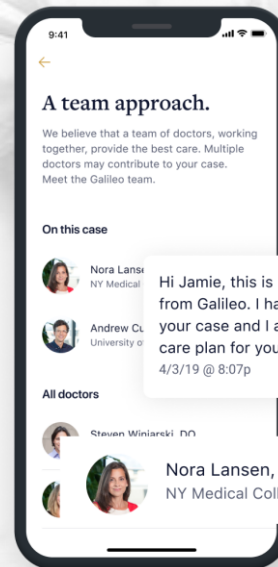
9:41

A team approach.

We believe that a team of doctors, working together, provide the best care. Multiple doctors may contribute to your case. Meet the Galileo team.

On this case

Nora Lanse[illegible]
NY Medical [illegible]

Andrew Cu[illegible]
University o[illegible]

Hi Jamie, this is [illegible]
from Galileo. I ha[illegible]
your case and I a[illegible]
care plan for you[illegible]
4/3/19 @ 8:07p

All doctors

Steven Winiarski, DO

Nora Lansen, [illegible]
NY Medical Col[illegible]